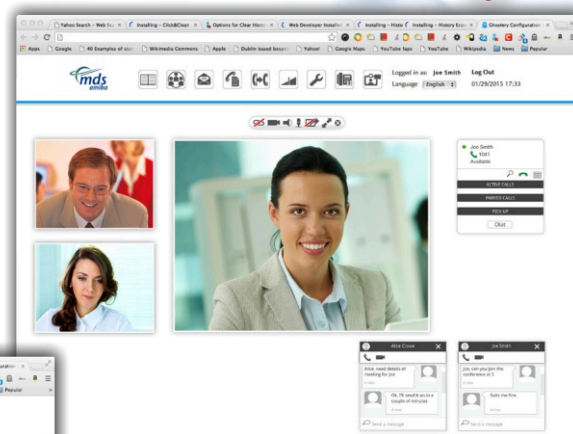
Yahoo Search - Web Se | Installing » Click&Clean | Options for Clear Histor | Web Developer Installe | Installing » Histo | Installing » History Eras | Ghostery Configuration

Apps | Google | 40 Examples of ... | Wikimedia Commons | Apple | Dublin based begins | Yahoo! | Google Maps | YouTube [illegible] | YouTube | Wikipedia | News | Popular

mds

Logged in as: Joe Smith Log Out
Language English
01/29/2013 17:33

Joe Smith
1001
Available

ACTIVE CALLS
PARKED CALLS
PICK UP
Chat

Alice Crowe
Alice, need details of meeting for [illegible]
Ok, I'll send it in a couple of minutes
Send a message

Joe Smith
Joe, can you join the conference at 5
Suits me fine
Send a message

Popular